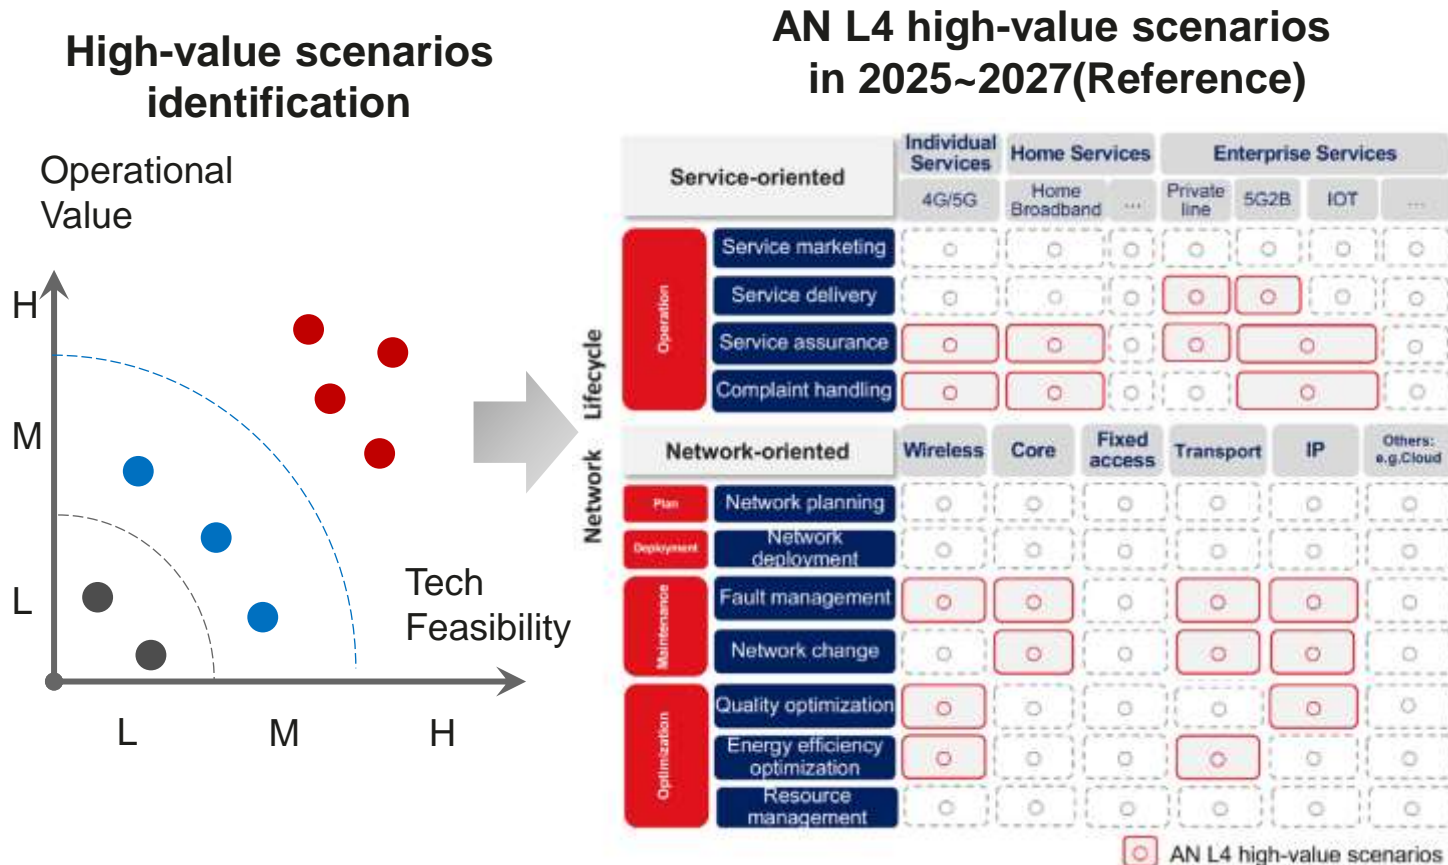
High-value scenarios identification

Operational Value

H

M

L

Tech Feasibility

L M H

AN L4 high-value scenarios in 2025~2027(Reference)

| Service-oriented | Individual Services 4G/5G | Home Services Home Broadband | ... | Enterprise Services Private line | 5G2B | IOT | ... |
|---|---|---|---|---|---|---|---|
| Service marketing | ○ | ○ | ○ | ○ | ○ | ○ | ○ |
| Service delivery | ○ | ○ | ○ | ○ | ○ | ○ | ○ |
| Service assurance | ○ | ○ | ○ | ○ | ○ | | ○ |
| Complaint handling | ○ | ○ | ○ | ○ | ○ | | ○ |

Operation

Lifecycle

Network

| Network-oriented | Wireless | Core | Fixed access | Transport | IP | Others: e.g.Cloud |
|---|---|---|---|---|---|---|
| Network planning | ○ | ○ | ○ | ○ | ○ | ○ |
| Network deployment | ○ | ○ | ○ | ○ | ○ | ○ |
| Fault management | ○ | ○ | ○ | ○ | ○ | ○ |
| Network change | ○ | ○ | ○ | ○ | ○ | ○ |
| Quality optimization | ○ | ○ | ○ | ○ | ○ | ○ |
| Energy efficiency optimization | ○ | ○ | ○ | ○ | ○ | ○ |
| Resource management | ○ | ○ | ○ | ○ | ○ | ○ |

Plan

Deployment

Maintenance

Optimization

○ AN L4 high-value scenarios